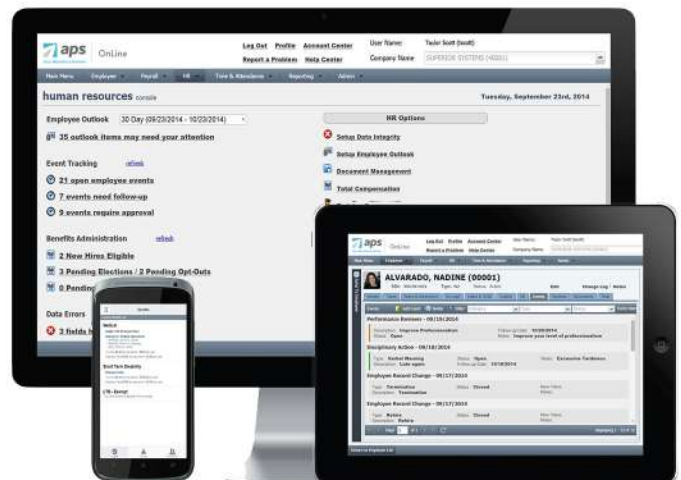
aps OnLine

Log Out Profile Account Center
Report a Problem Help Center

User Name: Tayler Scott (tscott)
Company Name: SUPERIOR SYSTEMS (40001)

Main Menu Employee Payroll HR Time & Attendance Reporting Admin

human resources console

Tuesday, September 23rd, 2014

Employee Outlook 30 Day (09/23/2014 - 10/23/2014)

35 outlook items may need your attention

Event Tracking refresh

21 open employee events

7 events need follow-up

9 events require approval

Benefits Administration refresh

2 New Hires Eligible

3 Pending Elections / 2 Pending Opt-Outs

0 Pending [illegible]

Data Errors

3 fields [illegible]

HR Options

Setup Data Integrity

Setup Employee Outlook

Document Management

Total Compensation

aps OnLine

ALVARADO, NADINE (00001)

Performance Reviews - 09/19/2014
Improve Professionalism
Open
Improve your level of professionalism

Disciplinary Action - 09/18/2014
Verbal Warning
Late again
Open
Excessive Tardiness

Employee Record Change - 09/17/2014
Termination
Termination
Closed

Employee Record Change - 09/17/2014
Termination
Termination
Closed

Employee Record Change - 09/17/2014
Rehire
Rehire
Closed

Medical
LTD - Enroll
Short Term Disability